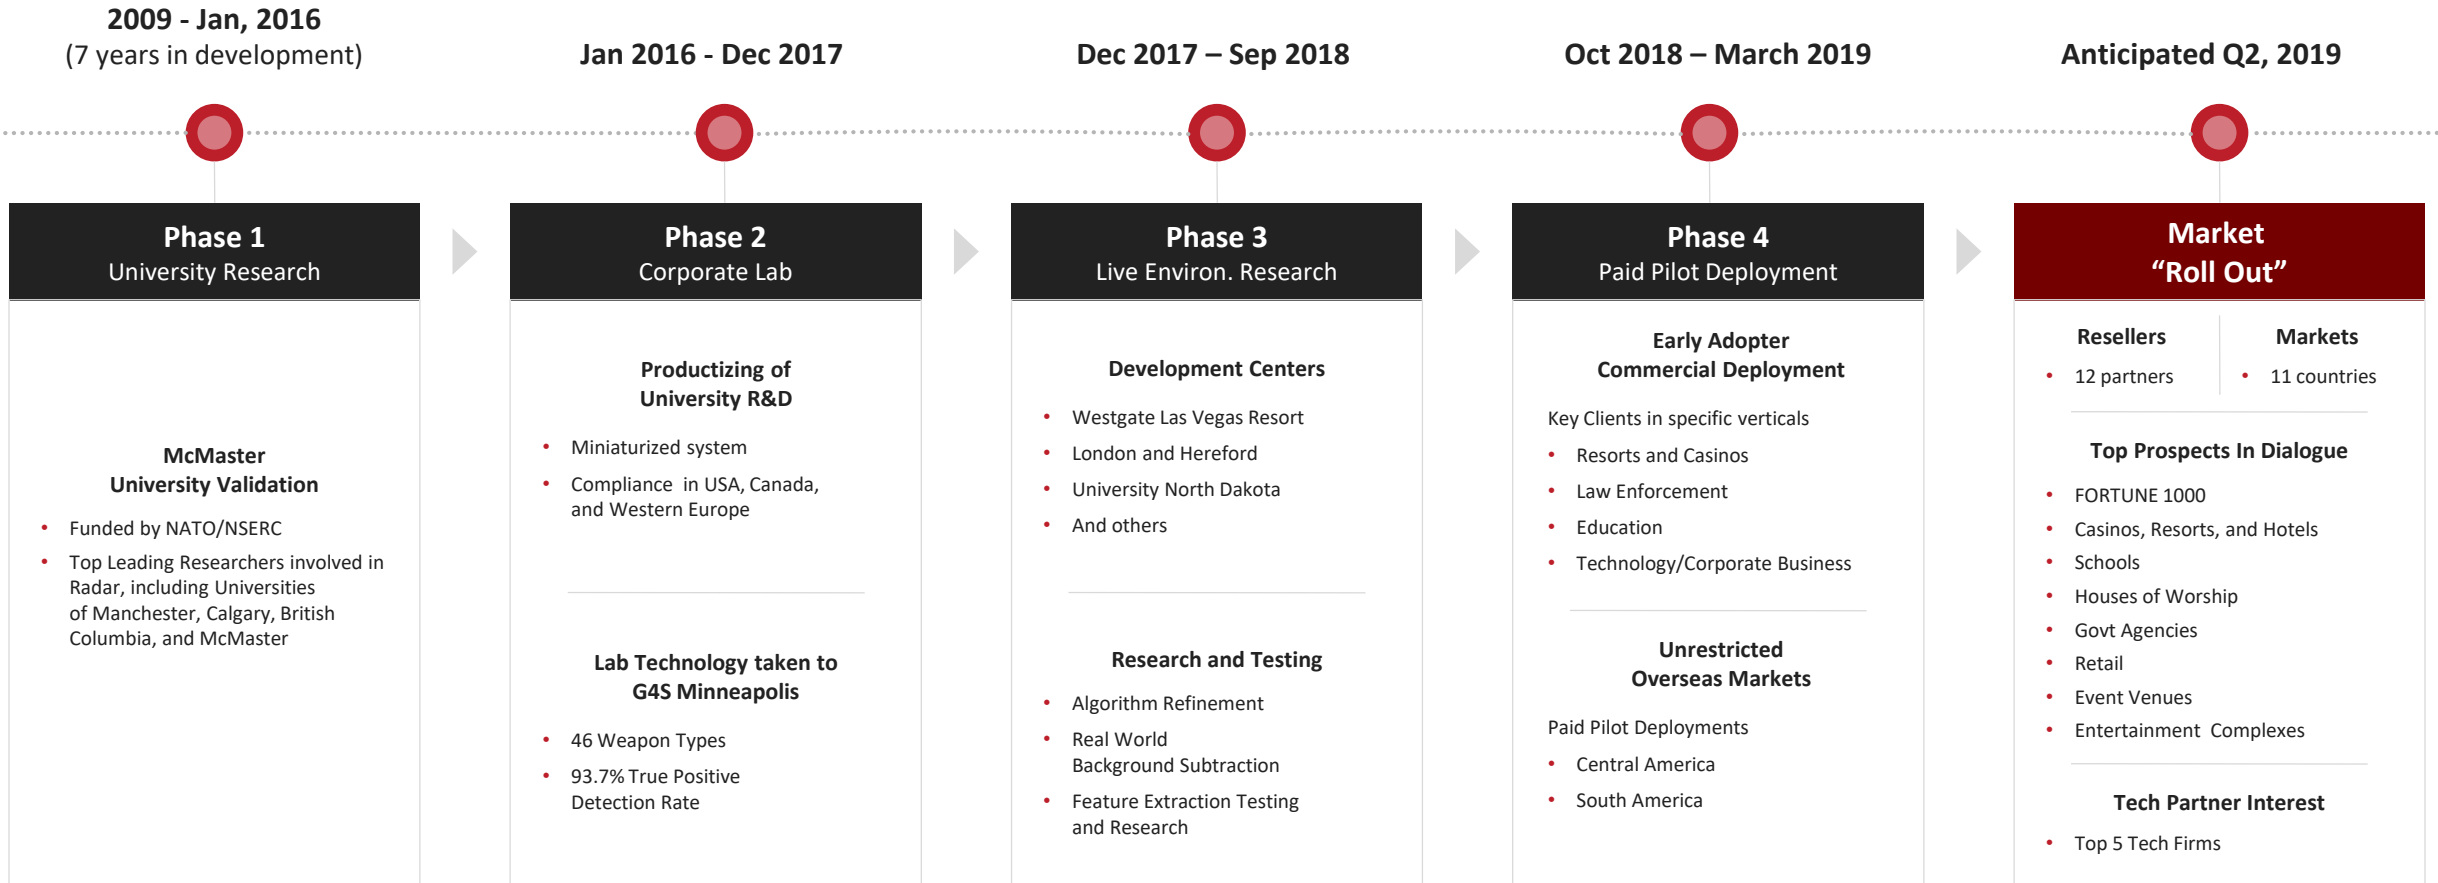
2009 - Jan, 2016
(7 years in development)

Phase 1
University Research

McMaster
University Validation

- Funded by NATO/NSERC
- Top Leading Researchers involved in Radar, including Universities of Manchester, Calgary, British Columbia, and McMaster

Jan 2016 - Dec 2017

Phase 2
Corporate Lab

Productizing of
University R&D

- Miniaturized system
- Compliance in USA, Canada, and Western Europe

Lab Technology taken to
G4S Minneapolis

- 46 Weapon Types
- 93.7% True Positive Detection Rate

Dec 2017 – Sep 2018

Phase 3
Live Environ. Research

Development Centers

- Westgate Las Vegas Resort
- London and Hereford
- University North Dakota
- And others

Research and Testing

- Algorithm Refinement
- Real World Background Subtraction
- Feature Extraction Testing and Research

Oct 2018 – March 2019

Phase 4
Paid Pilot Deployment

Early Adopter
Commercial Deployment

Key Clients in specific verticals
- Resorts and Casinos
- Law Enforcement
- Education
- Technology/Corporate Business

Unrestricted
Overseas Markets

Paid Pilot Deployments
- Central America
- South America

Anticipated Q2, 2019

Market
“Roll Out”

Resellers
- 12 partners

Markets
- 11 countries

Top Prospects In Dialogue

- FORTUNE 1000
- Casinos, Resorts, and Hotels
- Schools
- Houses of Worship
- Govt Agencies
- Retail
- Event Venues
- Entertainment Complexes

Tech Partner Interest

- Top 5 Tech Firms